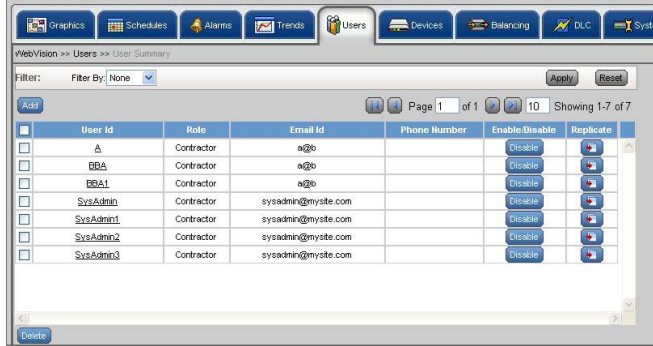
Graphics | Schedules | Alarms | Trends | Users | Devices | Balancing | DLC | Syst

WebVision >> Users >> User Summary

Filter: Filter By: None

Apply Reset

Add

Page 1 of 1 10 Showing 1-7 of 7

| | User Id | Role | Email Id | Phone Number | Enable/Disable | Replicate |
|---|---|---|---|---|---|---|
| | A | Contractor | a@b | | Disable | |
| | BBA | Contractor | a@b | | Disable | |
| | BBA1 | Contractor | a@b | | Disable | |
| | SysAdmin | Contractor | sysadmin@mysite.com | | Disable | |
| | SysAdmin1 | Contractor | sysadmin@mysite.com | | Disable | |
| | SysAdmin2 | Contractor | sysadmin@mysite.com | | Disable | |
| | SysAdmin3 | Contractor | sysadmin@mysite.com | | Disable | |

Delete